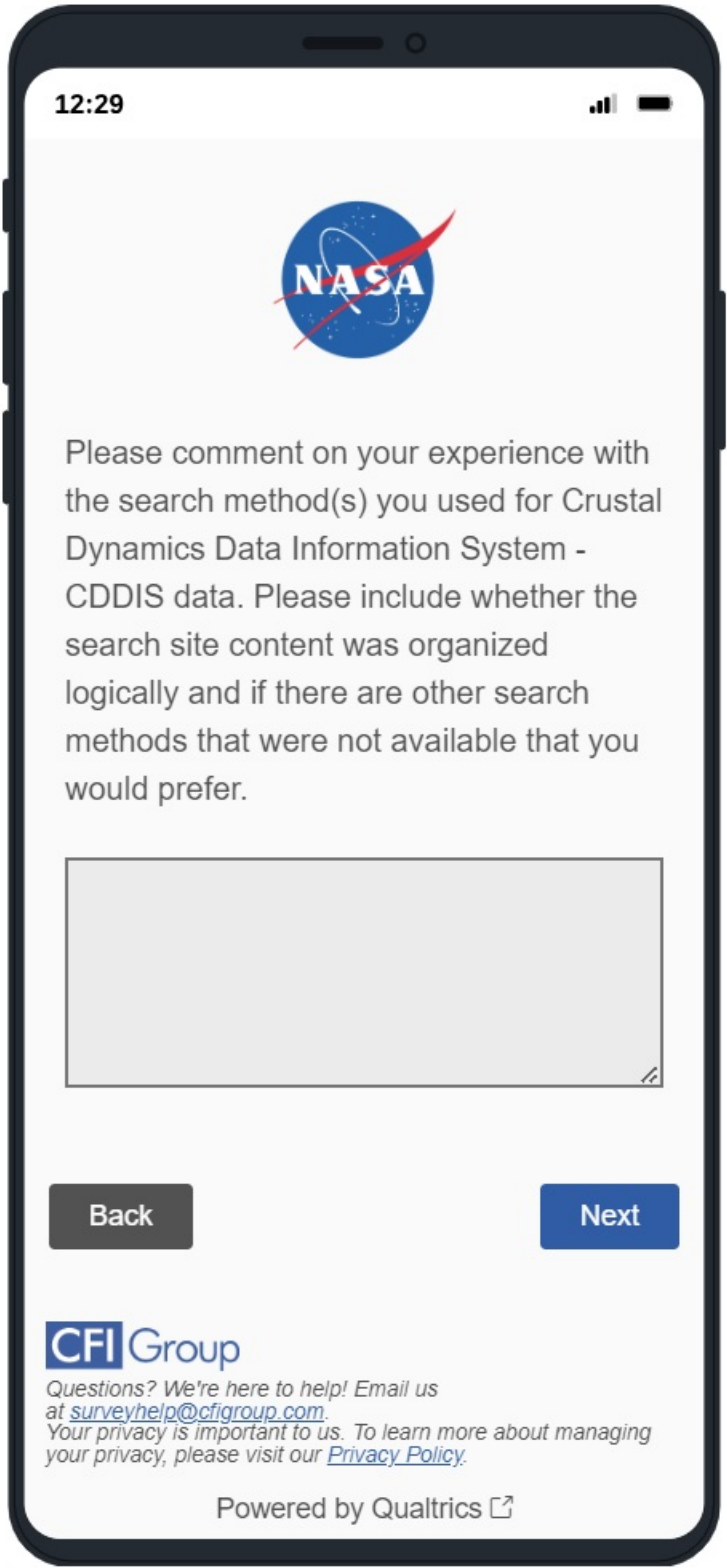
12:29

NASA

Please comment on your experience with the search method(s) you used for Crustal Dynamics Data Information System - CDDIS data. Please include whether the search site content was organized logically and if there are other search methods that were not available that you would prefer.

Back

Next

CFI Group

Questions? We're here to help! Email us at surveyhelp@cfigroup.com.
Your privacy is important to us. To learn more about managing your privacy, please visit our Privacy Policy.

Powered by Qualtrics